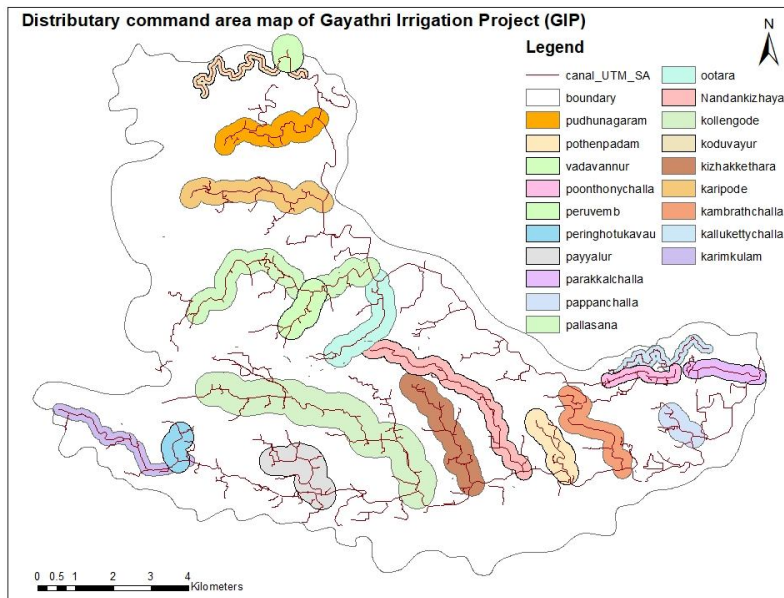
Distributary command area map of Gayathri Irrigation Project (GIP)

N

Legend

canal_UTM_SA
boundary
pudhunagaram
pothenpadam
vadavannur
poonthonychalla
peruvemb
peringhotukavau
payyalur
parakkalchalla
pappanchalla
pallasana
ootara
Nandankizhaya
kollengode
koduvayur
kizhakkethara
karipode
kambrathchalla
kallukettychalla
karimkulam

0 0.5 1 2 3 4
Kilometers